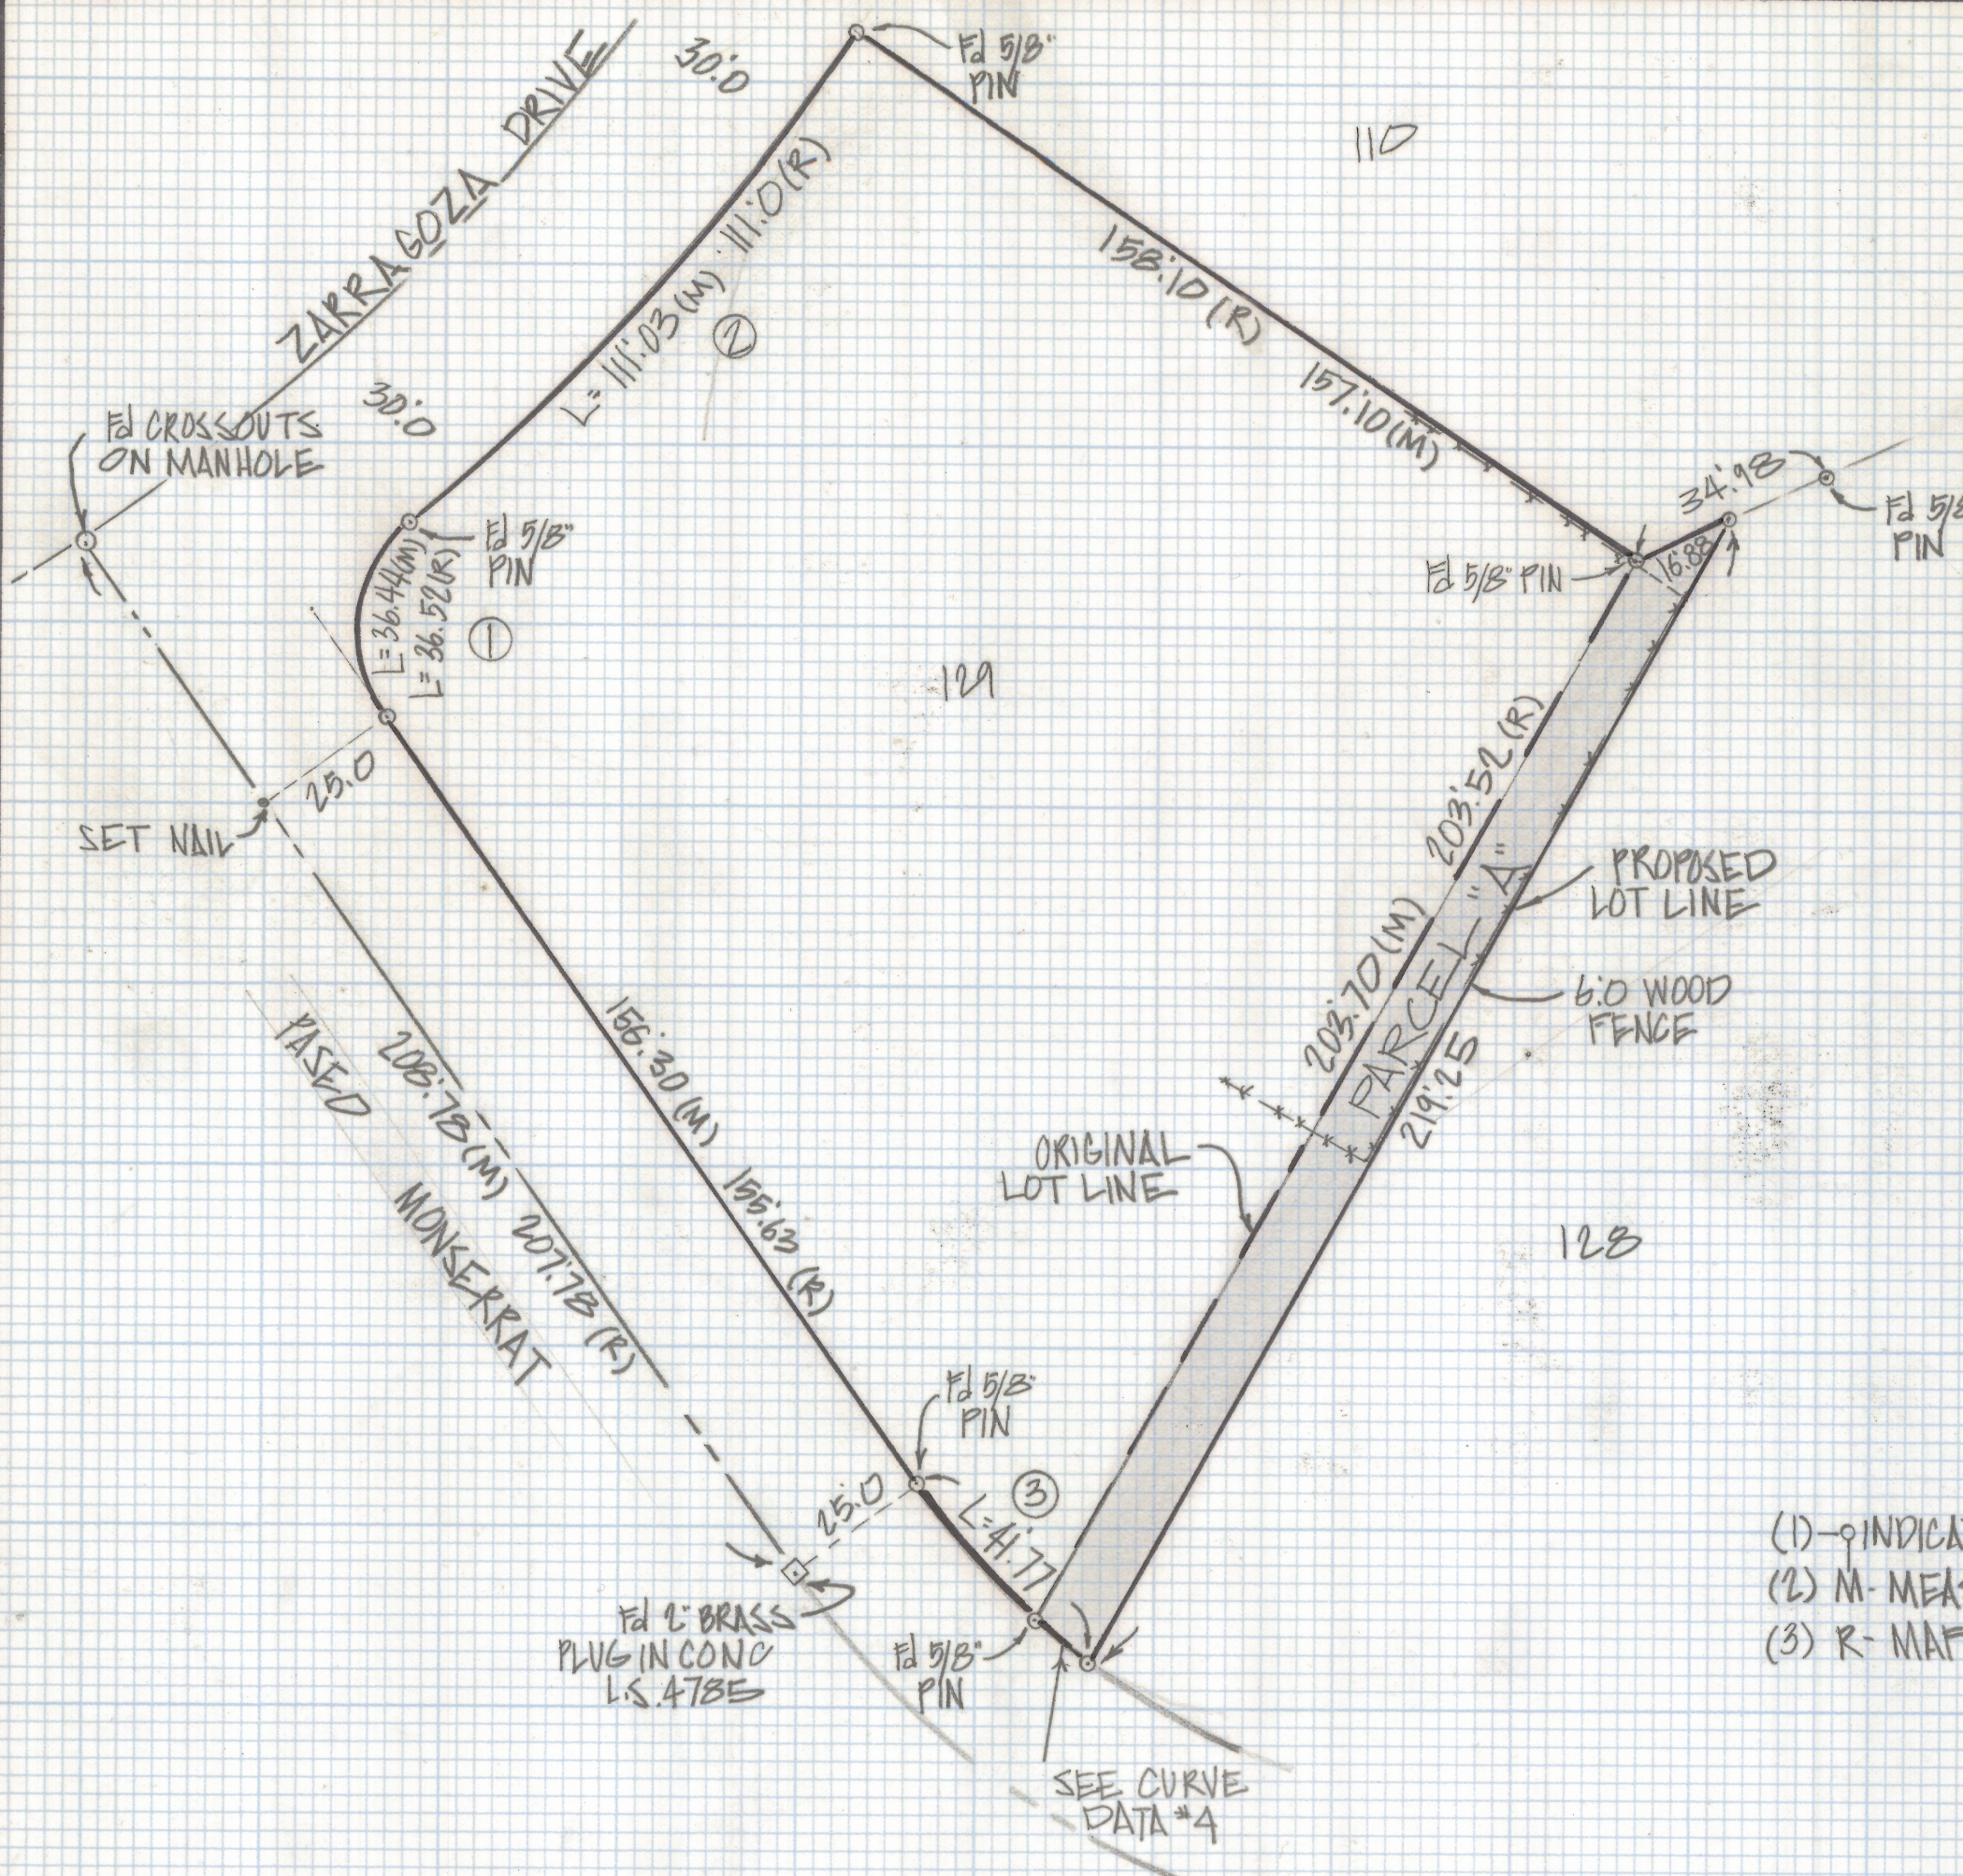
ZARRAGOZA DRIVE

30.0

Fd 5/8" PIN

110

L= 111.03 (M) 111.0 (R)

②

158.10 (R)

157.10 (M)

30.0

Fd CROSSOUTS ON MANHOLE

Fd 5/8" PIN

L=36.44(M) L=36.52(R)

①

129

34.98

Fd 5/8 PIN

Fd 5/8" PIN

16.88

25.0

SET NAIL

203.52 (R)

PROPOSED LOT LINE

203.70 (M)

PARCEL "A"

6.0 WOOD FENCE

219.25

PASEO MONSERRAT

208.78 (M)

207.78 (R)

156.30 (M)

155.63 (R)

ORIGINAL LOT LINE

128

Fd 5/8" PIN

③

25.0

L=41.77

Fd 2" BRASS PLUG IN CONC L.S. 4785

Fd 5/8" PIN

SEE CURVE DATA #4

(1)-○ INDICA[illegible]

(2) M- MEA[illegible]

(3) R- MAP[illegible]